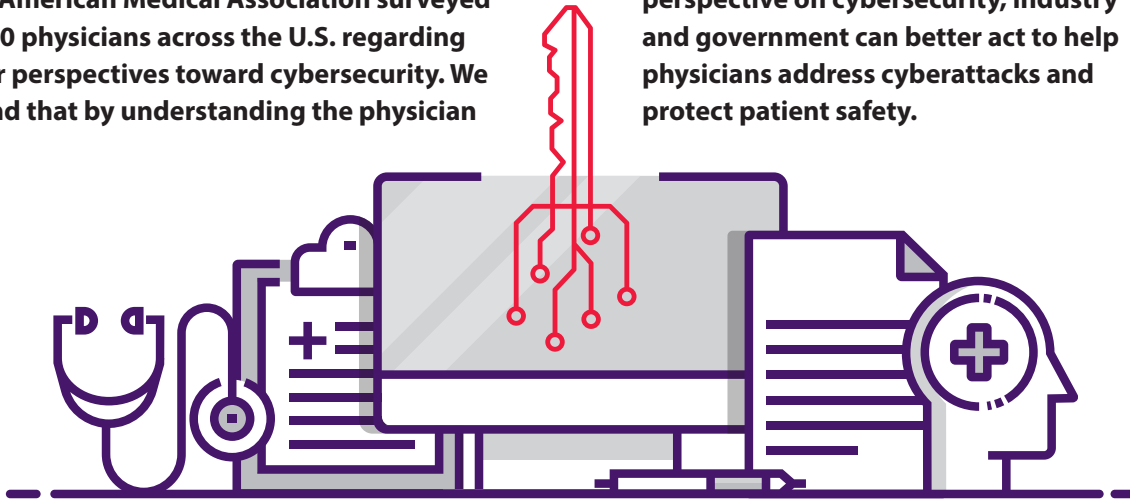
American Medical Association surveyed 0 physicians across the U.S. regarding r perspectives toward cybersecurity. We nd that by understanding the physician

perspective on cybersecurity, industry and government can better act to help physicians address cyberattacks and protect patient safety.